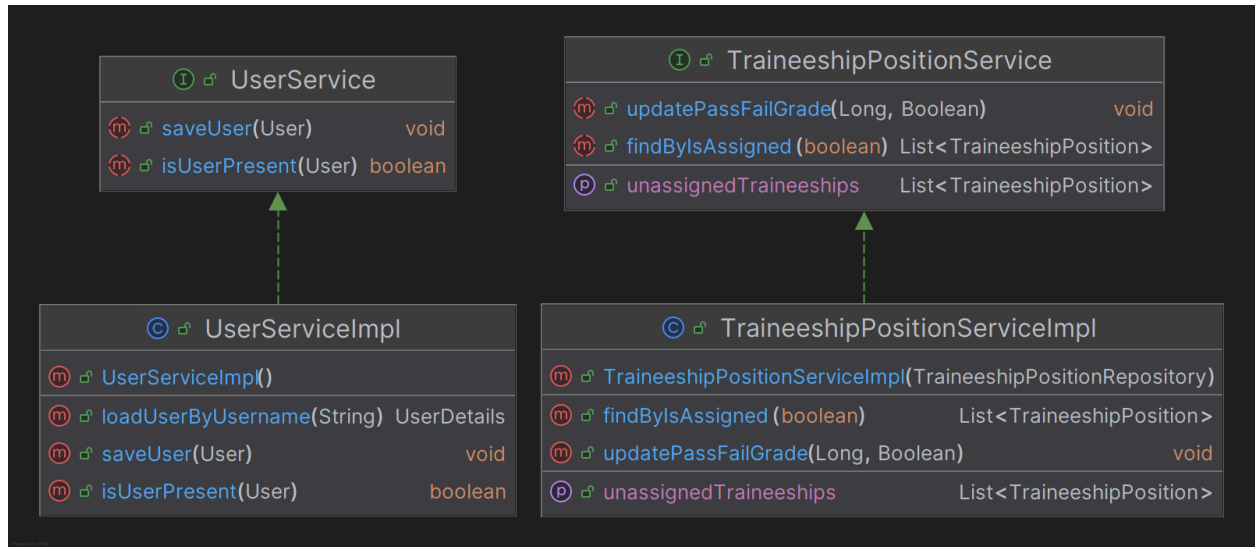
I UserService
m saveUser(User) void
m isUserPresent(User) boolean

I TraineeshipPositionService
m updatePassFailGrade(Long, Boolean) void
m findByIsAssigned (boolean) List<TraineeshipPosition>
p unassignedTraineeships List<TraineeshipPosition>

C UserServiceImpl
m UserServiceImpl()
m loadUserByUsername(String) UserDetails
m saveUser(User) void
m isUserPresent(User) boolean

C TraineeshipPositionServiceImpl
m TraineeshipPositionServiceImpl(TraineeshipPositionRepository)
m findByIsAssigned (boolean) List<TraineeshipPosition>
m updatePassFailGrade(Long, Boolean) void
p unassignedTraineeships List<TraineeshipPosition>